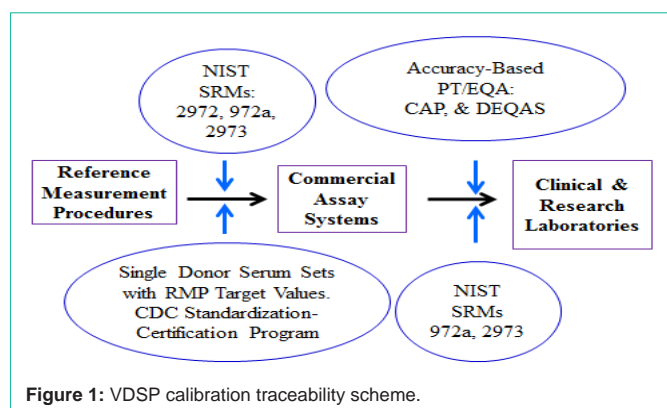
NIST SRMs: 2972, 972a, 2973

Accuracy-Based PT/EQA: CAP, & DEQAS

Reference Measurement Procedures

Commercial Assay Systems

Clinical & Research Laboratories

Single Donor Serum Sets with RMP Target Values. CDC Standardization-Certification Program

NIST SRMs 972a, 2973

**Figure 1:** VDSP calibration traceability scheme.